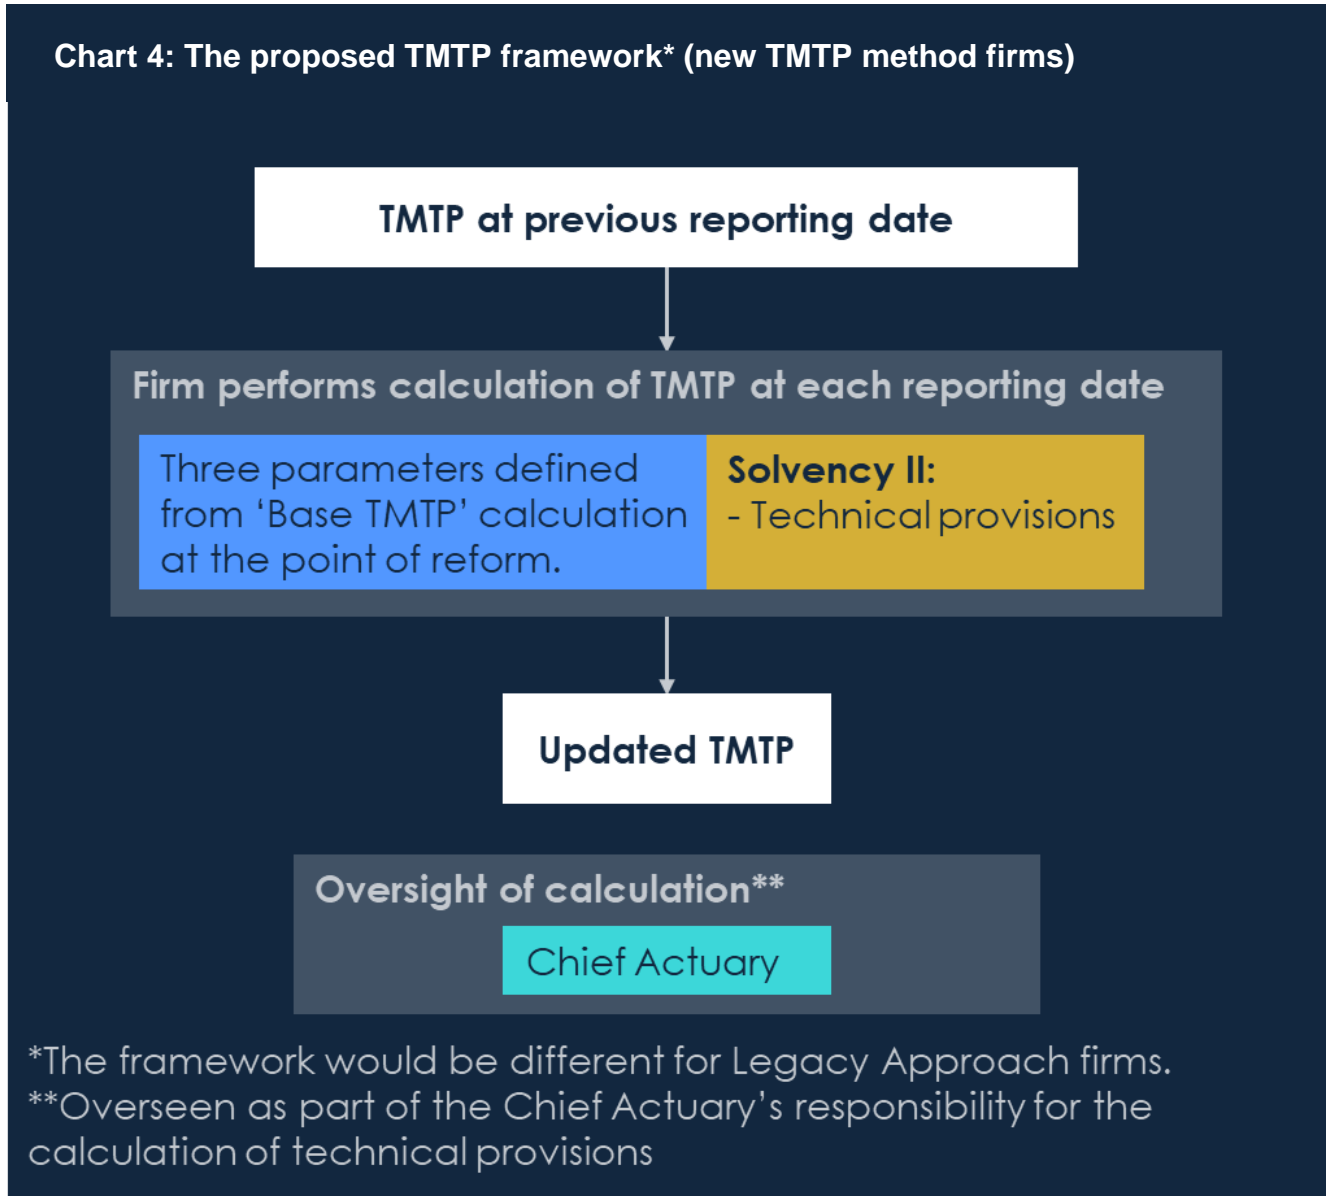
Chart 4: The proposed TMTP framework* (new TMTP method firms)

TMTP at previous reporting date

Firm performs calculation of TMTP at each reporting date

Three parameters defined from 'Base TMTP' calculation at the point of reform.

Solvency II:
- Technical provisions

Updated TMTP

Oversight of calculation**

Chief Actuary

*The framework would be different for Legacy Approach firms.
**Overseen as part of the Chief Actuary's responsibility for the calculation of technical provisions